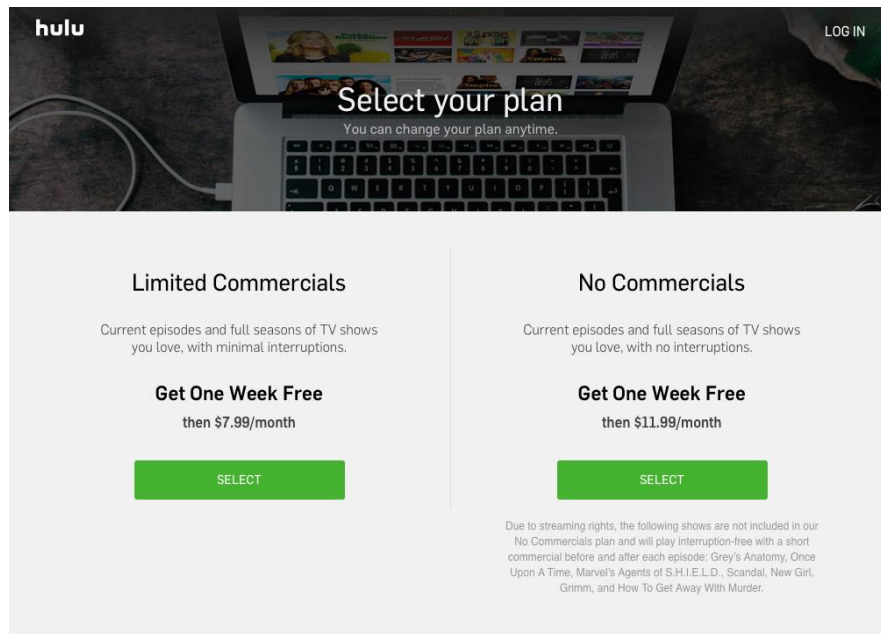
hulu

LOG IN

Select your plan

You can change your plan anytime.

Limited Commercials

Current episodes and full seasons of TV shows you love, with minimal interruptions.

Get One Week Free

then $7.99/month

SELECT

No Commercials

Current episodes and full seasons of TV shows you love, with no interruptions.

Get One Week Free

then $11.99/month

SELECT

Due to streaming rights, the following shows are not included in our No Commercials plan and will play interruption-free with a short commercial before and after each episode: Grey's Anatomy, Once Upon A Time, Marvel's Agents of S.H.I.E.L.D., Scandal, New Girl, Grimm, and How To Get Away With Murder.